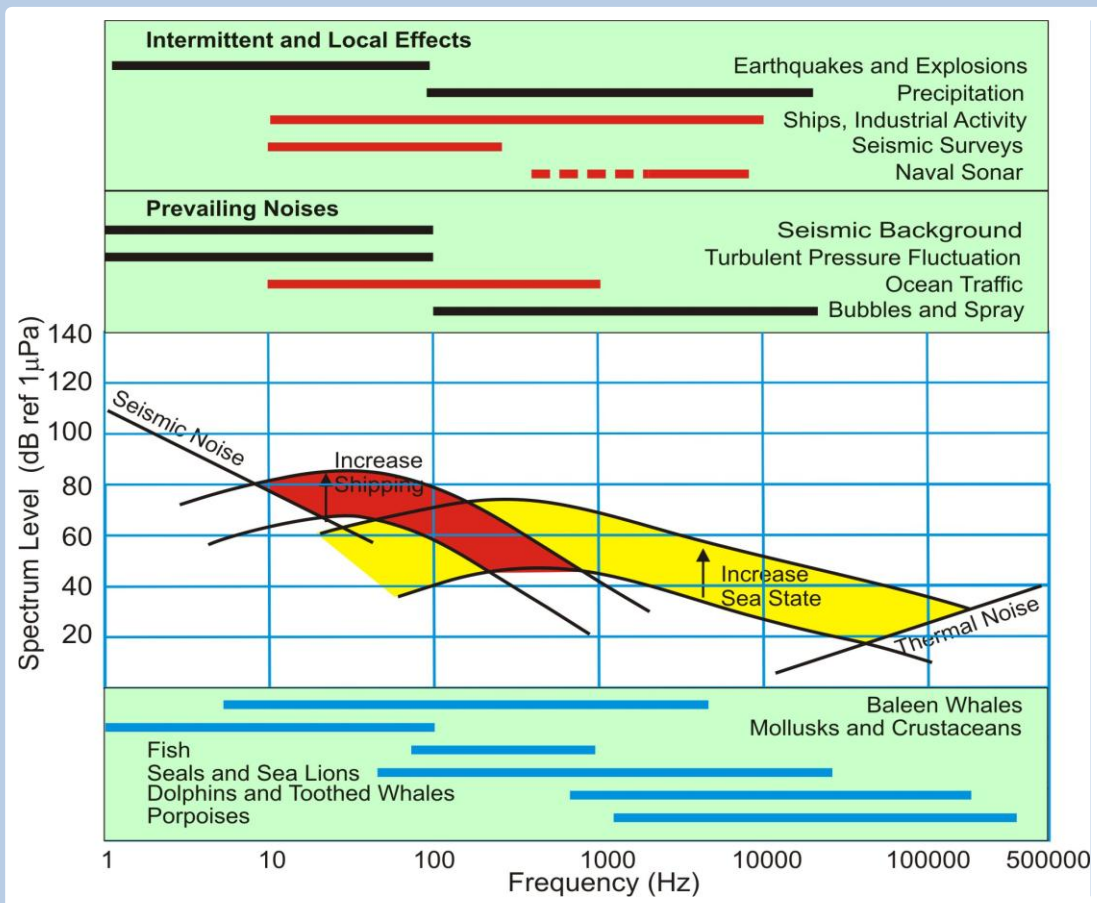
Intermittent and Local Effects
Earthquakes and Explosions
Precipitation
Ships, Industrial Activity
Seismic Surveys
Naval Sonar

Prevailing Noises
Seismic Background
Turbulent Pressure Fluctuation
Ocean Traffic
Bubbles and Spray

Spectrum Level (dB ref 1μPa)
140
120
100
80
60
40
20
Seismic Noise
Increase Shipping
Increase Sea State
Thermal Noise

Baleen Whales
Mollusks and Crustaceans
Fish
Seals and Sea Lions
Dolphins and Toothed Whales
Porpoises

1
10
100
1000
10000
100000
500000
Frequency (Hz)